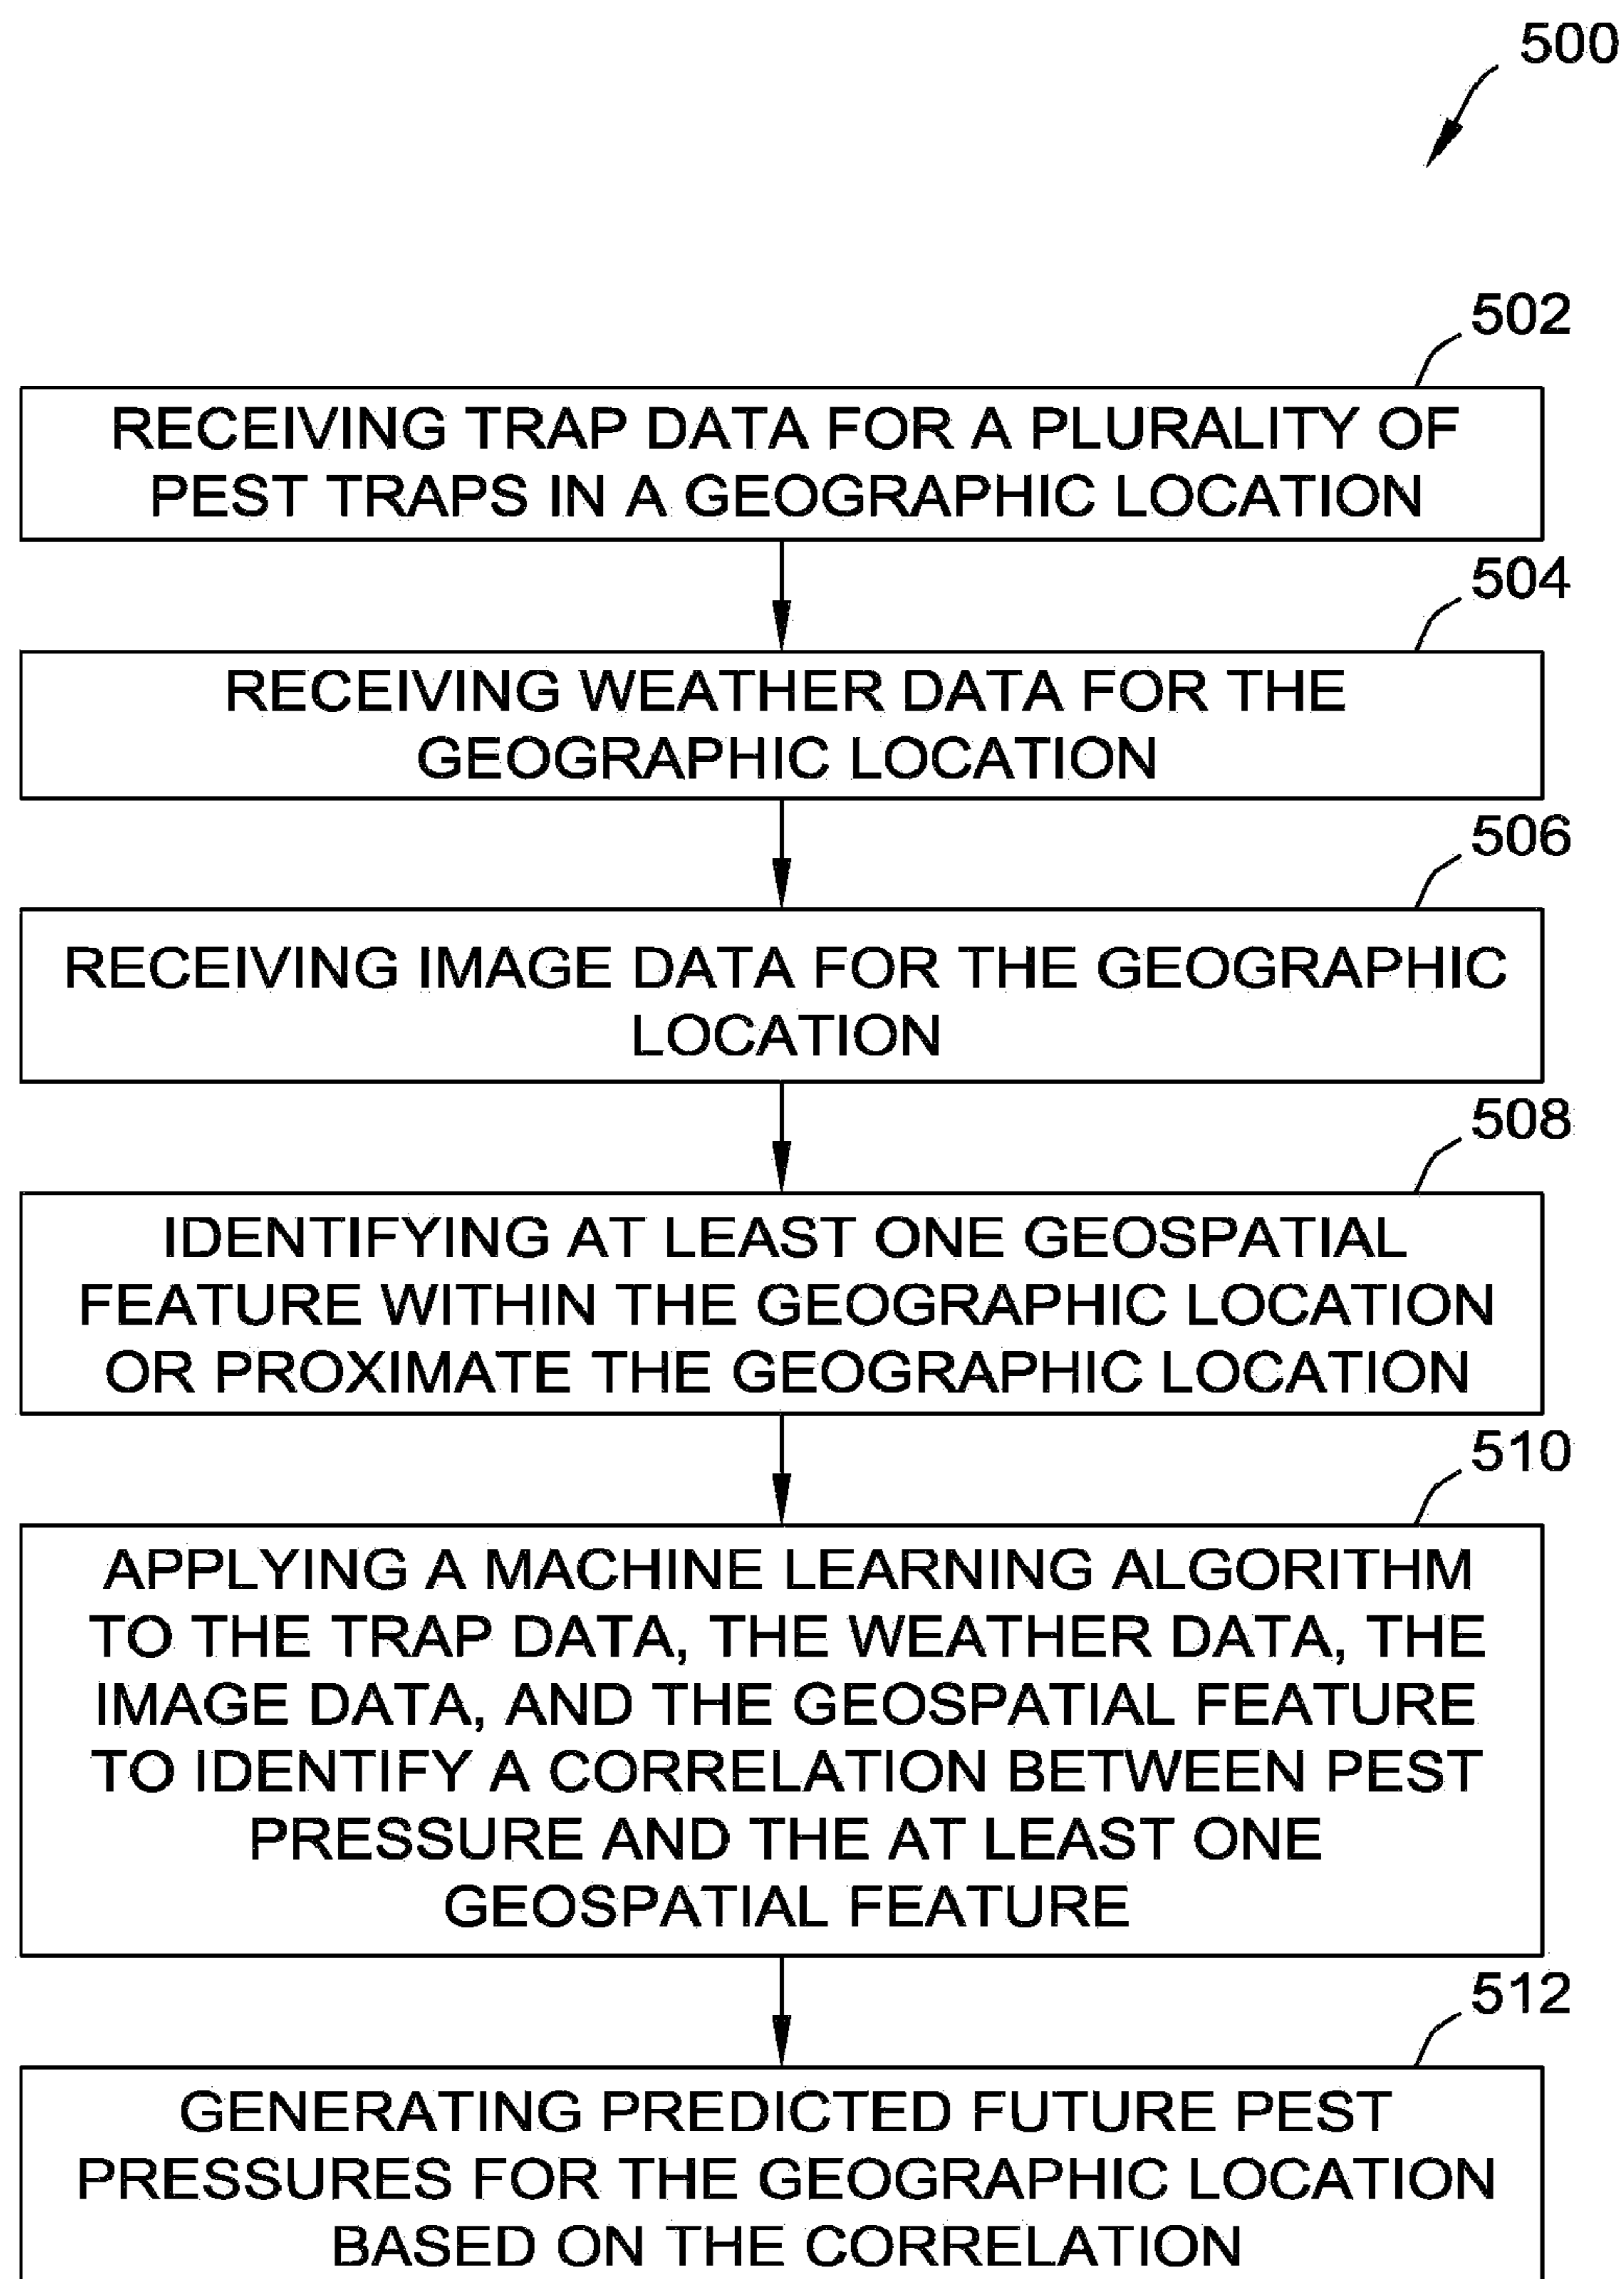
500

502

RECEIVING TRAP DATA FOR A PLURALITY OF PEST TRAPS IN A GEOGRAPHIC LOCATION

504

RECEIVING WEATHER DATA FOR THE GEOGRAPHIC LOCATION

506

RECEIVING IMAGE DATA FOR THE GEOGRAPHIC LOCATION

508

IDENTIFYING AT LEAST ONE GEOSPATIAL FEATURE WITHIN THE GEOGRAPHIC LOCATION OR PROXIMATE THE GEOGRAPHIC LOCATION

510

APPLYING A MACHINE LEARNING ALGORITHM TO THE TRAP DATA, THE WEATHER DATA, THE IMAGE DATA, AND THE GEOSPATIAL FEATURE TO IDENTIFY A CORRELATION BETWEEN PEST PRESSURE AND THE AT LEAST ONE GEOSPATIAL FEATURE

512

GENERATING PREDICTED FUTURE PEST PRESSURES FOR THE GEOGRAPHIC LOCATION BASED ON THE CORRELATION